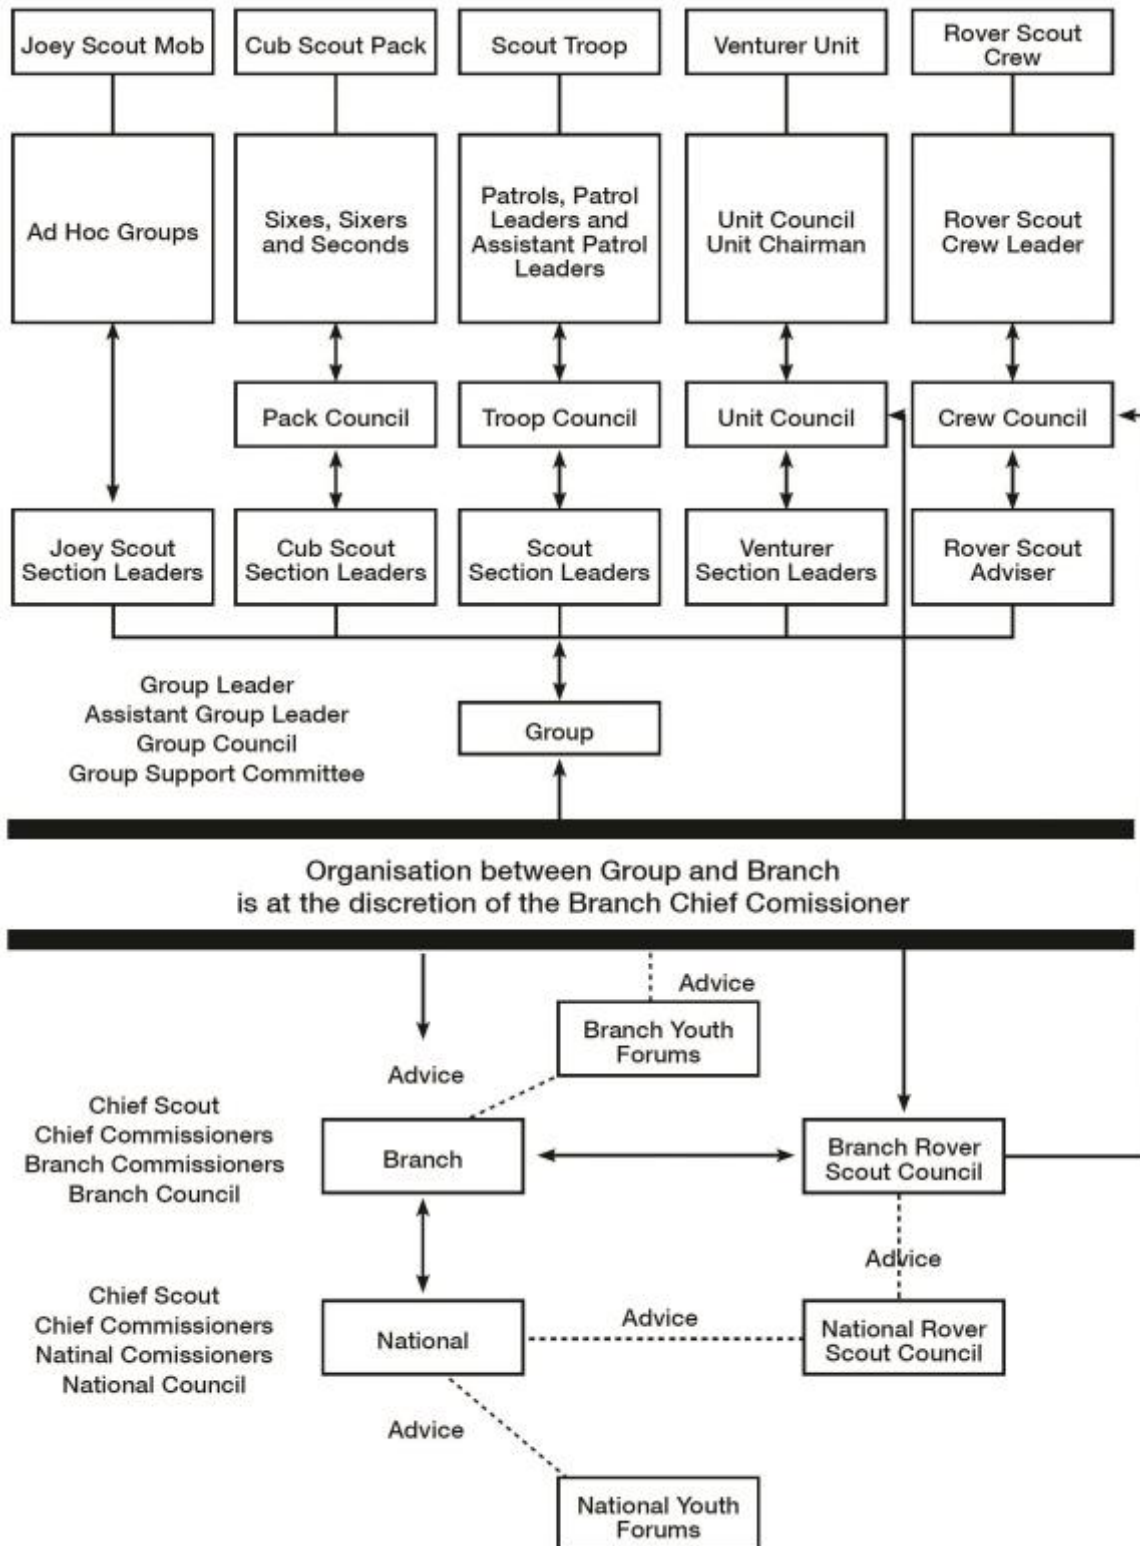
Joey Scout Mob

Cub Scout Pack

Scout Troop

Venturer Unit

Rover Scout Crew

Ad Hoc Groups

Sixes, Sixers and Seconds

Patrols, Patrol Leaders and Assistant Patrol Leaders

Unit Council Unit Chairman

Rover Scout Crew Leader

Pack Council

Troop Council

Unit Council

Crew Council

Joey Scout Section Leaders

Cub Scout Section Leaders

Scout Section Leaders

Venturer Section Leaders

Rover Scout Adviser

Group Leader
Assistant Group Leader
Group Council
Group Support Committee

Group

Organisation between Group and Branch is at the discretion of the Branch Chief Comissioner

Advice

Branch Youth Forums

Advice

Chief Scout
Chief Commissioners
Branch Commissioners
Branch Council

Branch

Branch Rover Scout Council

Advice

Chief Scout
Chief Commissioners
Natinal Comissioners
National Council

National

Advice

National Rover Scout Council

Advice

National Youth Forums